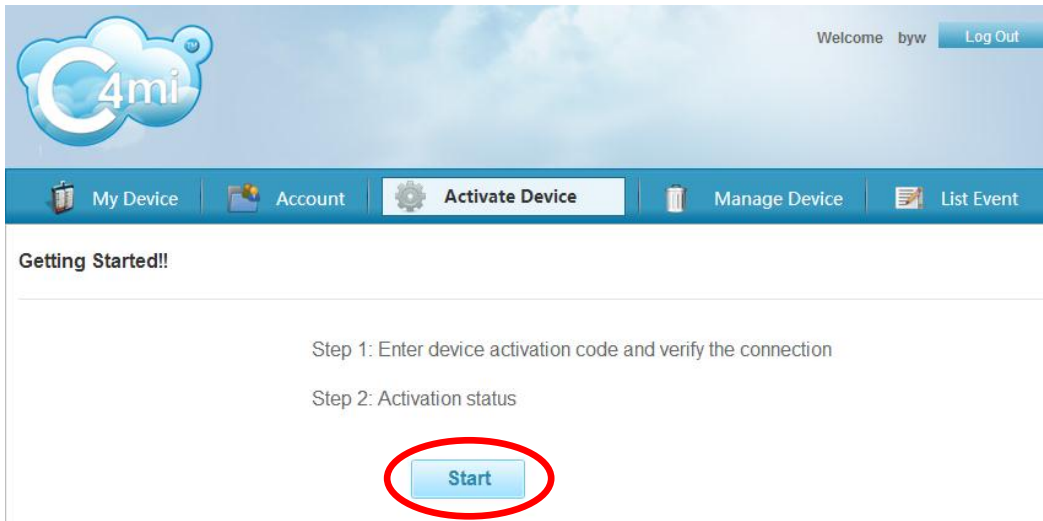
C4mi ™

Welcome byw Log Out

My Device Account Activate Device Manage Device List Event

Getting Started!!

Step 1: Enter device activation code and verify the connection

Step 2: Activation status

Start